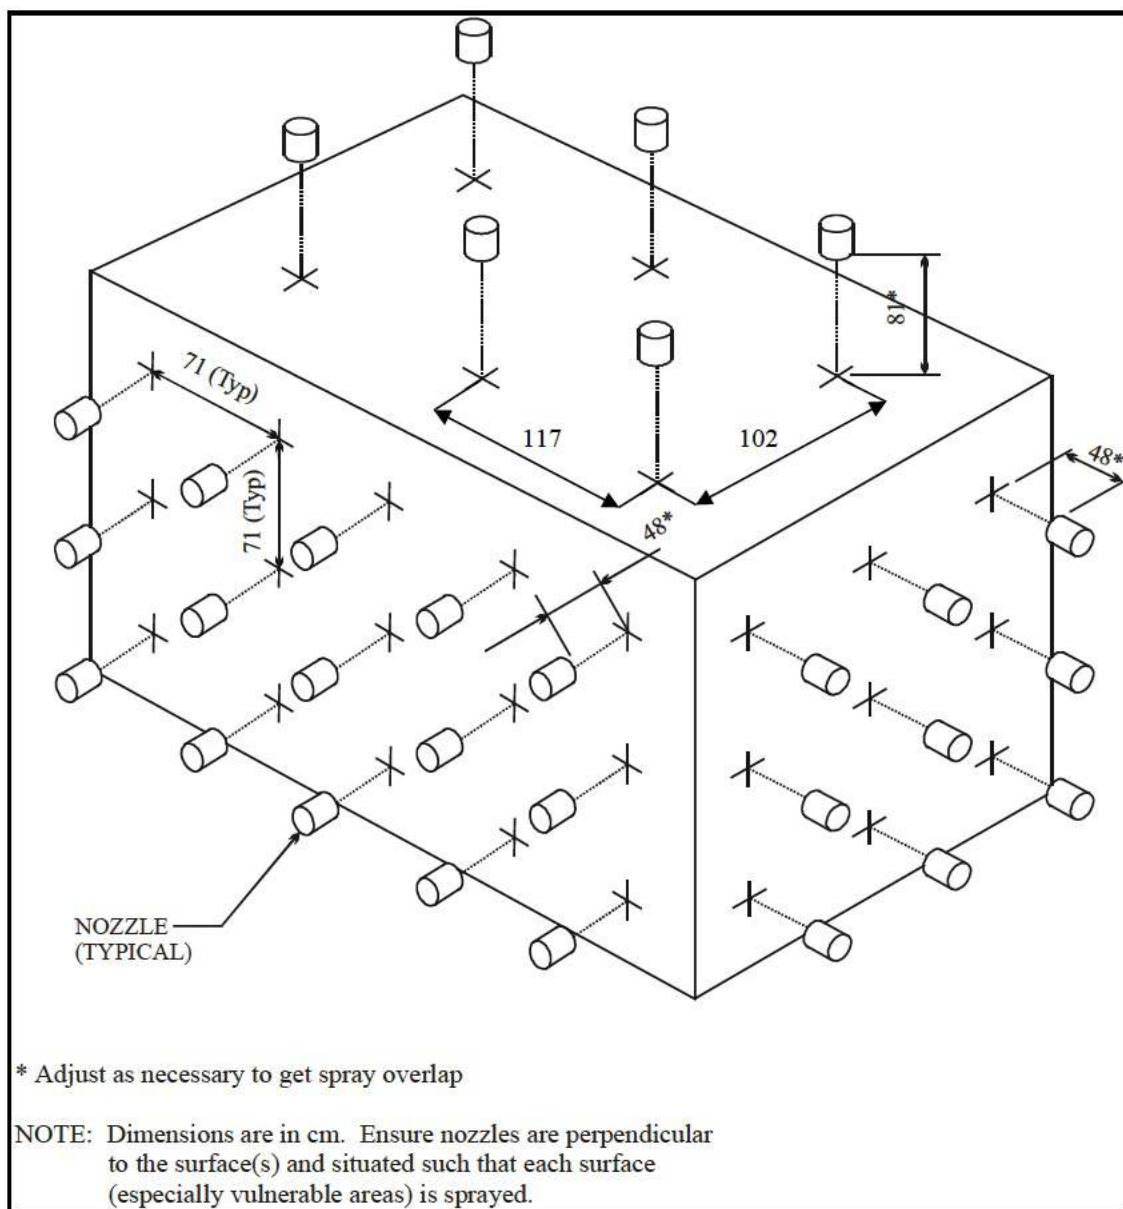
81*

71 (Typ)

117

102

48*

71 (Typ)

48*

NOZZLE (TYPICAL)

* Adjust as necessary to get spray overlap

NOTE: Dimensions are in cm. Ensure nozzles are perpendicular to the surface(s) and situated such that each surface (especially vulnerable areas) is sprayed.